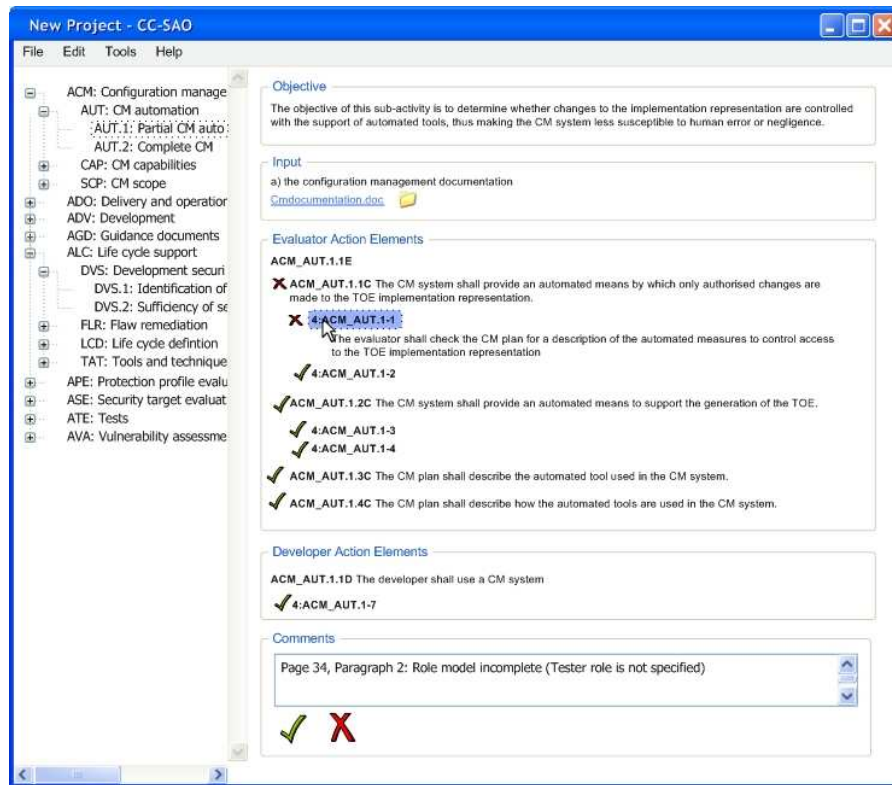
New Project - CC-SAO

File Edit Tools Help

ACM: Configuration manage
AUT: CM automation
AUT.1: Partial CM auto
AUT.2: Complete CM
CAP: CM capabilities
SCP: CM scope
ADO: Delivery and operation
ADV: Development
AGD: Guidance documents
ALC: Life cycle support
DVS: Development securi
DVS.1: Identification of
DVS.2: Sufficiency of se
FLR: Flaw remediation
LCD: Life cycle defintion
TAT: Tools and technique
APE: Protection profile evalu
ASE: Security target evaluat
ATE: Tests
AVA: Vulnerability assessme

Objective

The objective of this sub-activity is to determine whether changes to the implementation representation are controlled with the support of automated tools, thus making the CM system less susceptible to human error or negligence.

Input

a) the configuration management documentation

Cmdocumentation.doc

Evaluator Action Elements

ACM_AUT.1.1E

ACM_AUT.1.1C The CM system shall provide an automated means by which only authorised changes are made to the TOE implementation representation.

4:ACM_AUT.1-1

The evaluator shall check the CM plan for a description of the automated measures to control access to the TOE implementation representation

4:ACM_AUT.1-2

ACM_AUT.1.2C The CM system shall provide an automated means to support the generation of the TOE.

4:ACM_AUT.1-3

4:ACM_AUT.1-4

ACM_AUT.1.3C The CM plan shall describe the automated tool used in the CM system.

ACM_AUT.1.4C The CM plan shall describe how the automated tools are used in the CM system.

Developer Action Elements

ACM_AUT.1.1D The developer shall use a CM system

4:ACM_AUT.1-7

Comments

Page 34, Paragraph 2: Role model incomplete (Tester role is not specified)